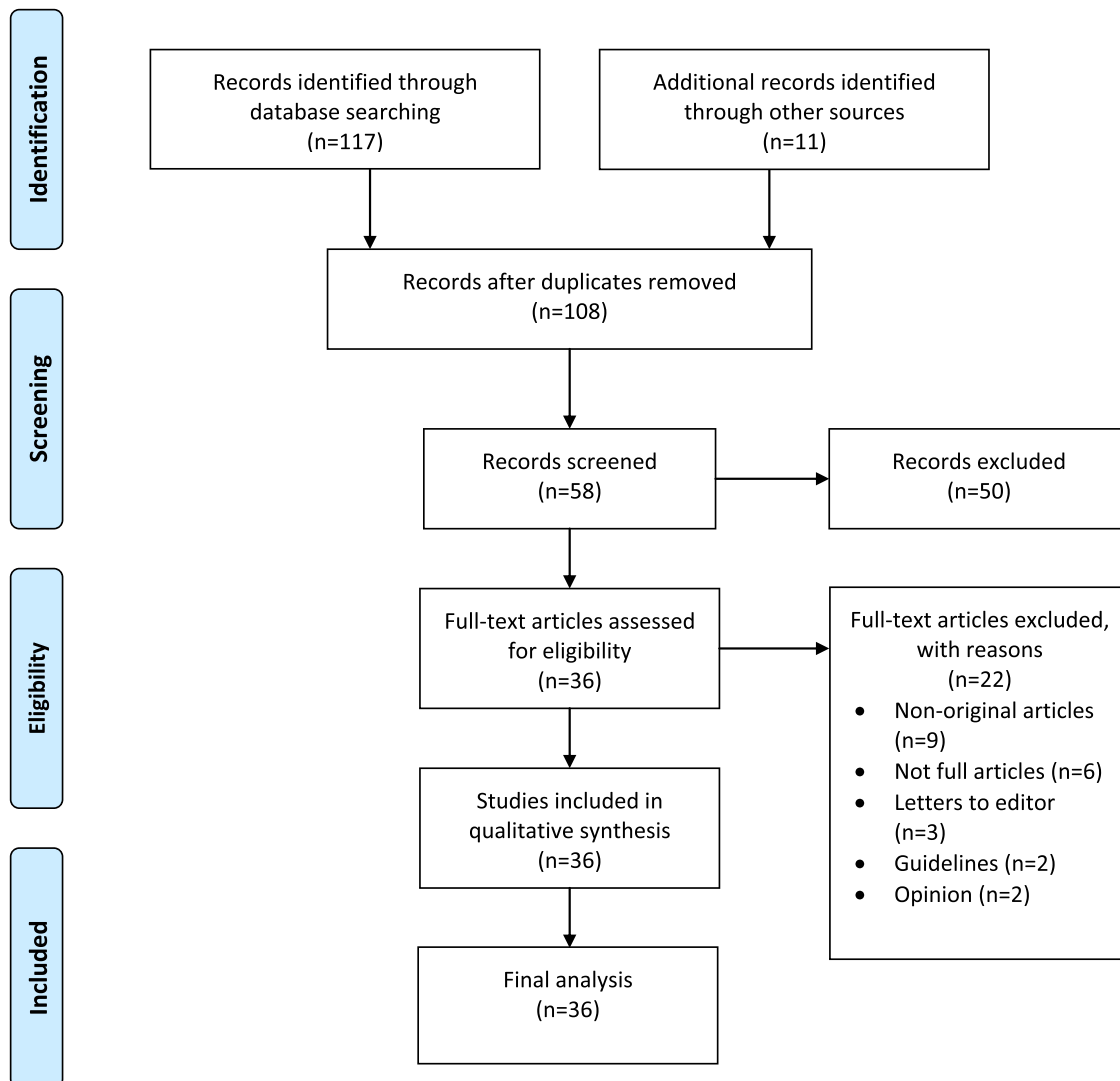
Identification

Records identified through database searching (n=117)

Additional records identified through other sources (n=11)

Records after duplicates removed (n=108)

Screening

Records screened (n=58)

Records excluded (n=50)

Eligibility

Full-text articles assessed for eligibility (n=36)

Full-text articles excluded, with reasons (n=22)
- Non-original articles (n=9)
- Not full articles (n=6)
- Letters to editor (n=3)
- Guidelines (n=2)
- Opinion (n=2)

Studies included in qualitative synthesis (n=36)

Included

Final analysis (n=36)